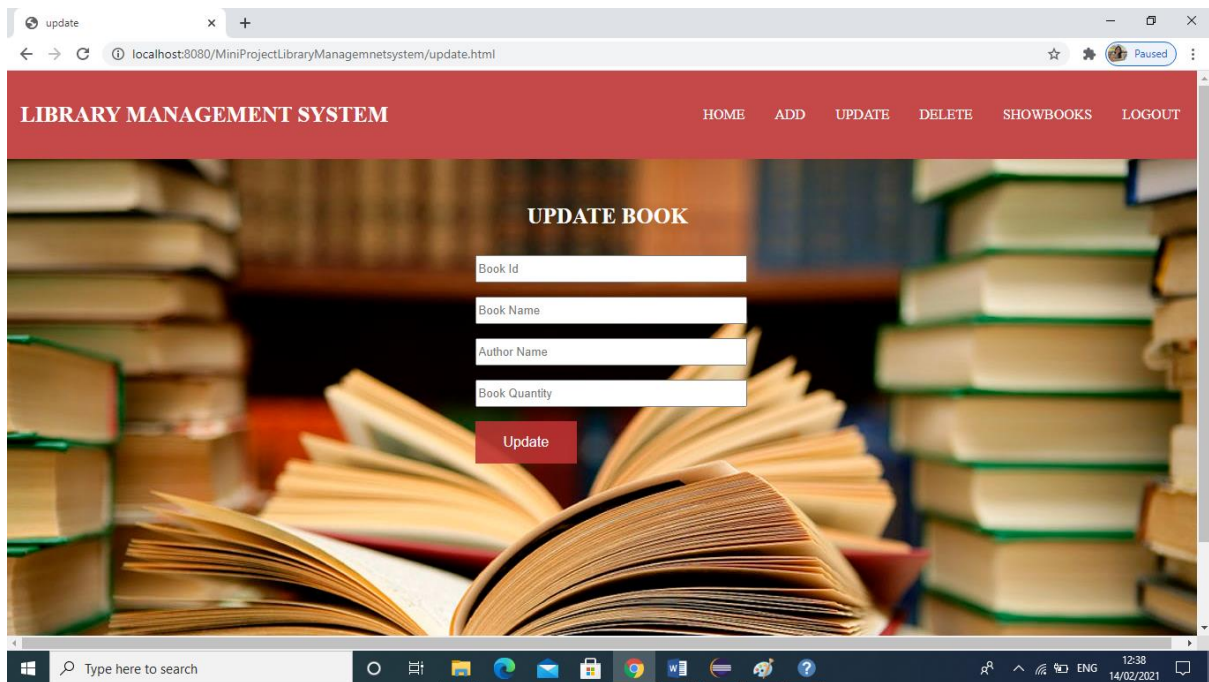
update
×
+
localhost:8080/MiniProjectLibraryManagemnetsystem/update.html
Paused

LIBRARY MANAGEMENT SYSTEM

HOME ADD UPDATE DELETE SHOWBOOKS LOGOUT

UPDATE BOOK

Book Id

Book Name

Author Name

Book Quantity

Update

Type here to search

ENG 12:38 14/02/2021